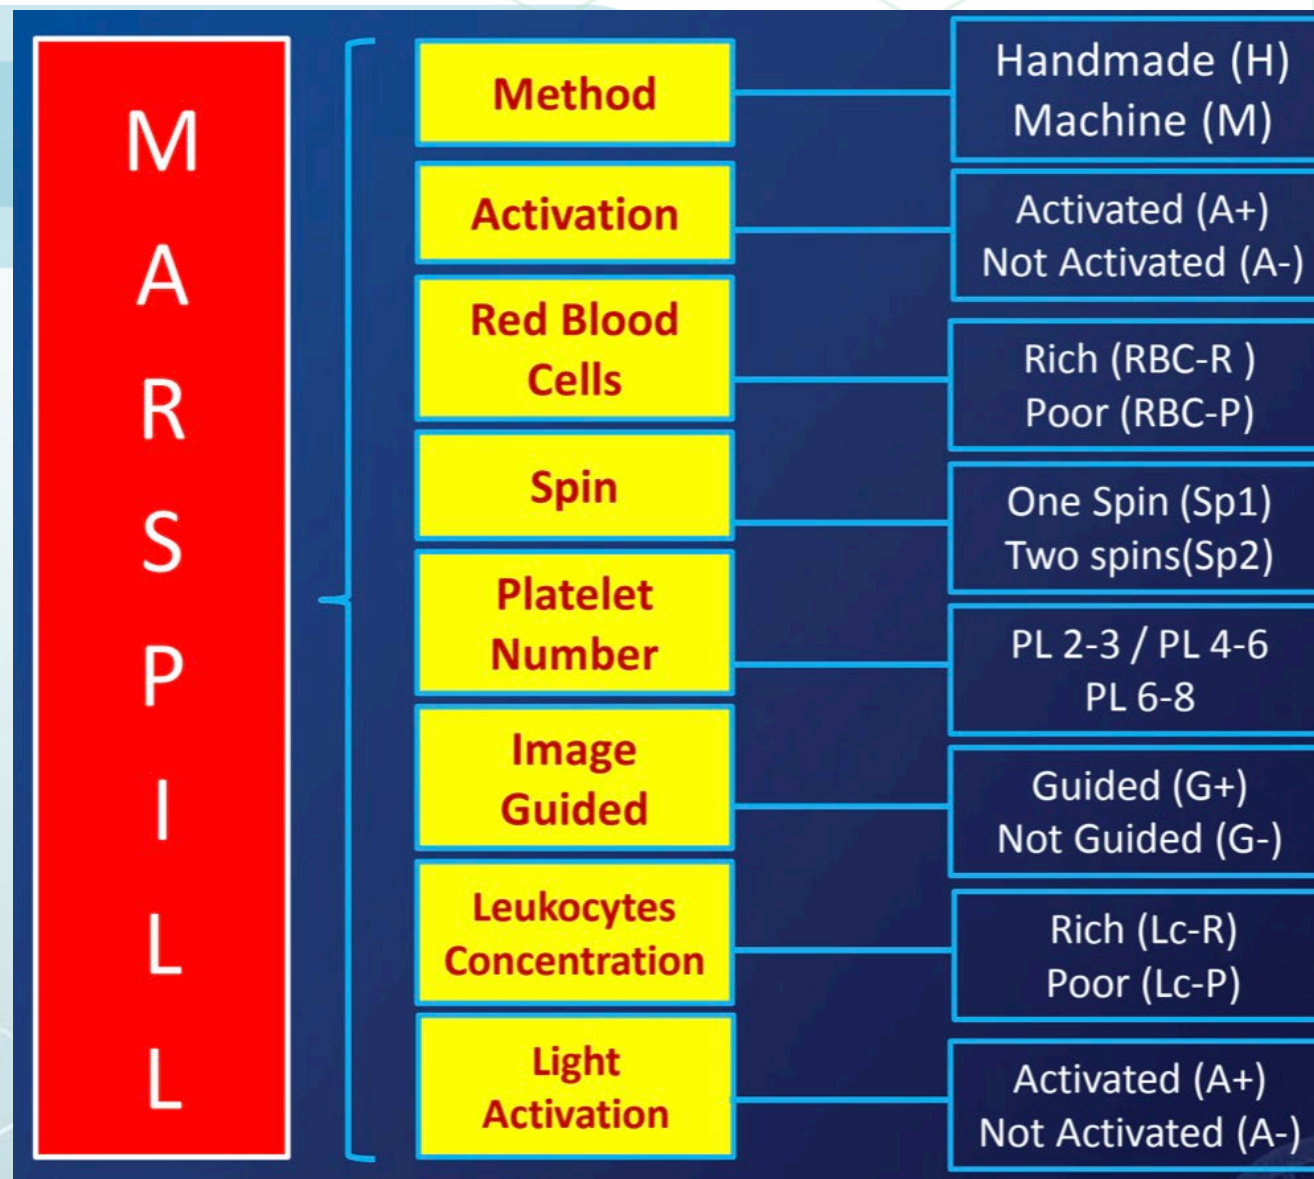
M
A
R
S
P
I
L
L

Method
Handmade (H)
Machine (M)

Activation
Activated (A+)
Not Activated (A-)

Red Blood Cells
Rich (RBC-R )
Poor (RBC-P)

Spin
One Spin (Sp1)
Two spins(Sp2)

Platelet Number
PL 2-3 / PL 4-6
PL 6-8

Image Guided
Guided (G+)
Not Guided (G-)

Leukocytes Concentration
Rich (Lc-R)
Poor (Lc-P)

Light Activation
Activated (A+)
Not Activated (A-)